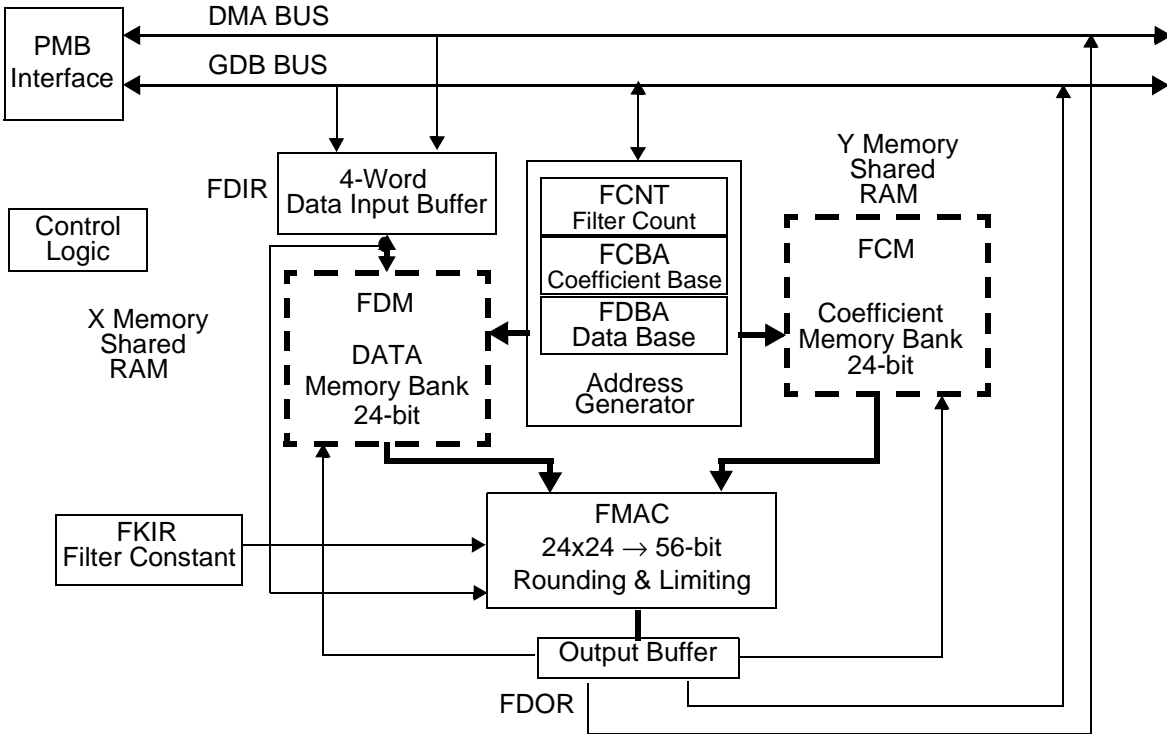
DMA BUS

PMB Interface

GDB BUS

FDIR

4-Word Data Input Buffer

FCNT Filter Count

FCBA Coefficient Base

FDBA Data Base

Address Generator

Y Memory Shared RAM

FCM

Coefficient Memory Bank 24-bit

Control Logic

X Memory Shared RAM

FDM

DATA Memory Bank 24-bit

FKIR Filter Constant

FMAC

$24x24 \rightarrow 56$-bit

Rounding & Limiting

Output Buffer

FDOR